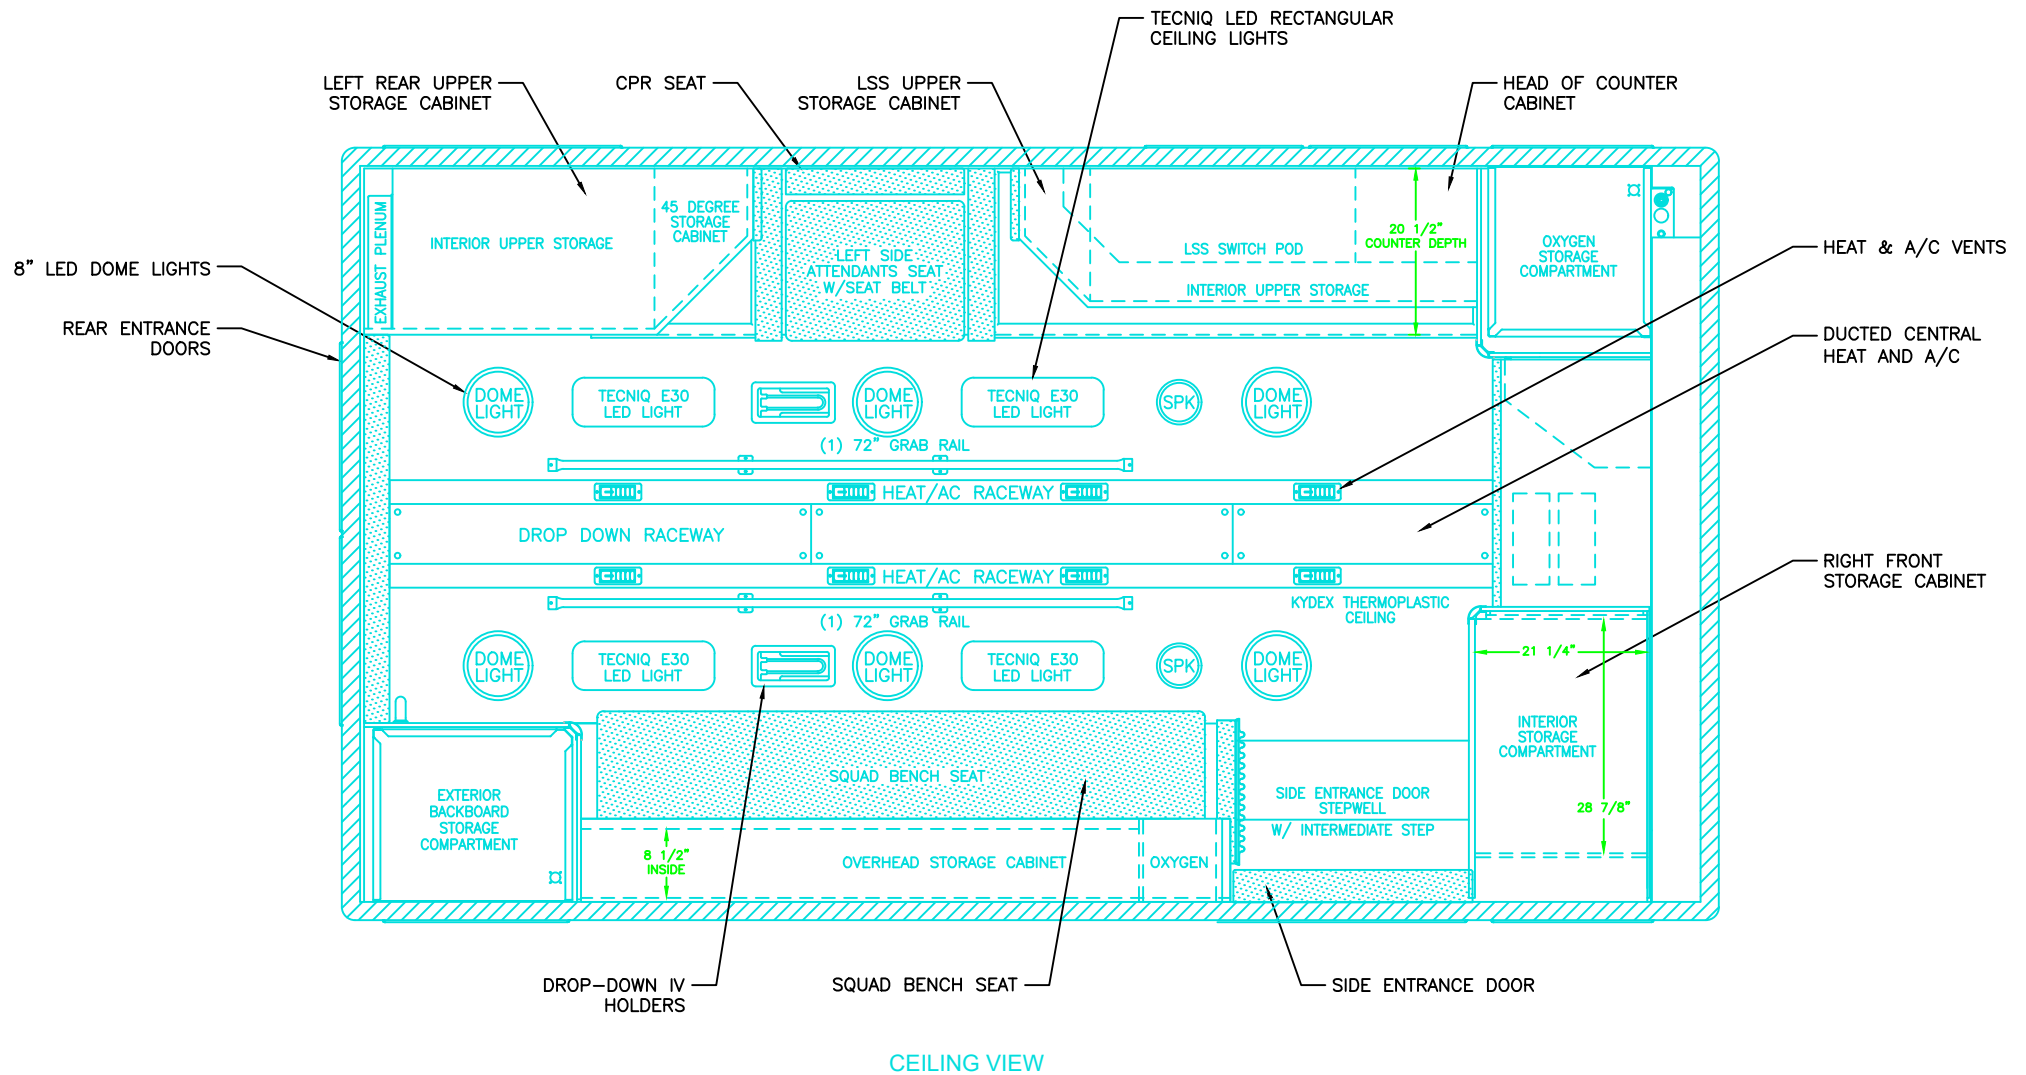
TECNIQ LED RECTANGULAR CEILING LIGHTS

LEFT REAR UPPER STORAGE CABINET

CPR SEAT

LSS UPPER STORAGE CABINET

HEAD OF COUNTER CABINET

8" LED DOME LIGHTS

REAR ENTRANCE DOORS

HEAT & A/C VENTS

DUCTED CENTRAL HEAT AND A/C

RIGHT FRONT STORAGE CABINET

EXHAUST PLENUM

INTERIOR UPPER STORAGE

45 DEGREE STORAGE CABINET

LEFT SIDE ATTENDANTS SEAT W/SEAT BELT

LSS SWITCH POD

20 1/2" COUNTER DEPTH

INTERIOR UPPER STORAGE

OXYGEN STORAGE COMPARTMENT

DOME LIGHT

TECNIQ E30 LED LIGHT

DOME LIGHT

TECNIQ E30 LED LIGHT

SPK

DOME LIGHT

(1) 72" GRAB RAIL

HEAT/AC RACEWAY

DROP DOWN RACEWAY

HEAT/AC RACEWAY

(1) 72" GRAB RAIL

KYDEX THERMOPLASTIC CEILING

21 1/4"

DOME LIGHT

TECNIQ E30 LED LIGHT

DOME LIGHT

TECNIQ E30 LED LIGHT

SPK

DOME LIGHT

INTERIOR STORAGE COMPARTMENT

EXTERIOR BACKBOARD STORAGE COMPARTMENT

SQUAD BENCH SEAT

SIDE ENTRANCE DOOR STEPWELL W/ INTERMEDIATE STEP

28 7/8"

8 1/2" INSIDE

OVERHEAD STORAGE CABINET

OXYGEN

DROP-DOWN IV HOLDERS

SQUAD BENCH SEAT

SIDE ENTRANCE DOOR

CEILING VIEW